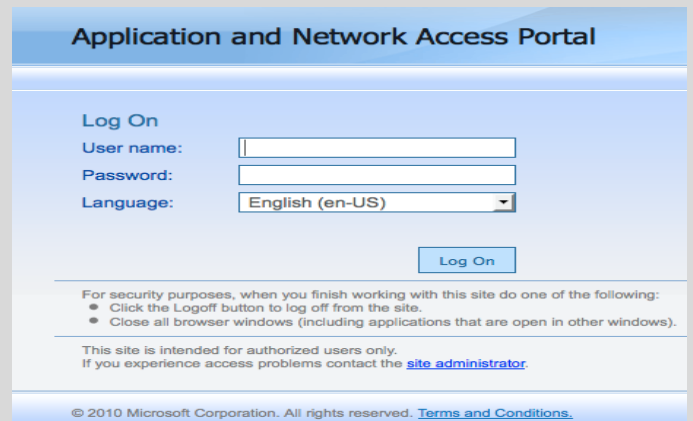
Application and Network Access Portal

Log On

User name:

Password:

Language: English (en-US)

Log On

For security purposes, when you finish working with this site do one of the following:
- Click the Logoff button to log off from the site.
- Close all browser windows (including applications that are open in other windows).

This site is intended for authorized users only.
If you experience access problems contact the site administrator.

© 2010 Microsoft Corporation. All rights reserved. Terms and Conditions.